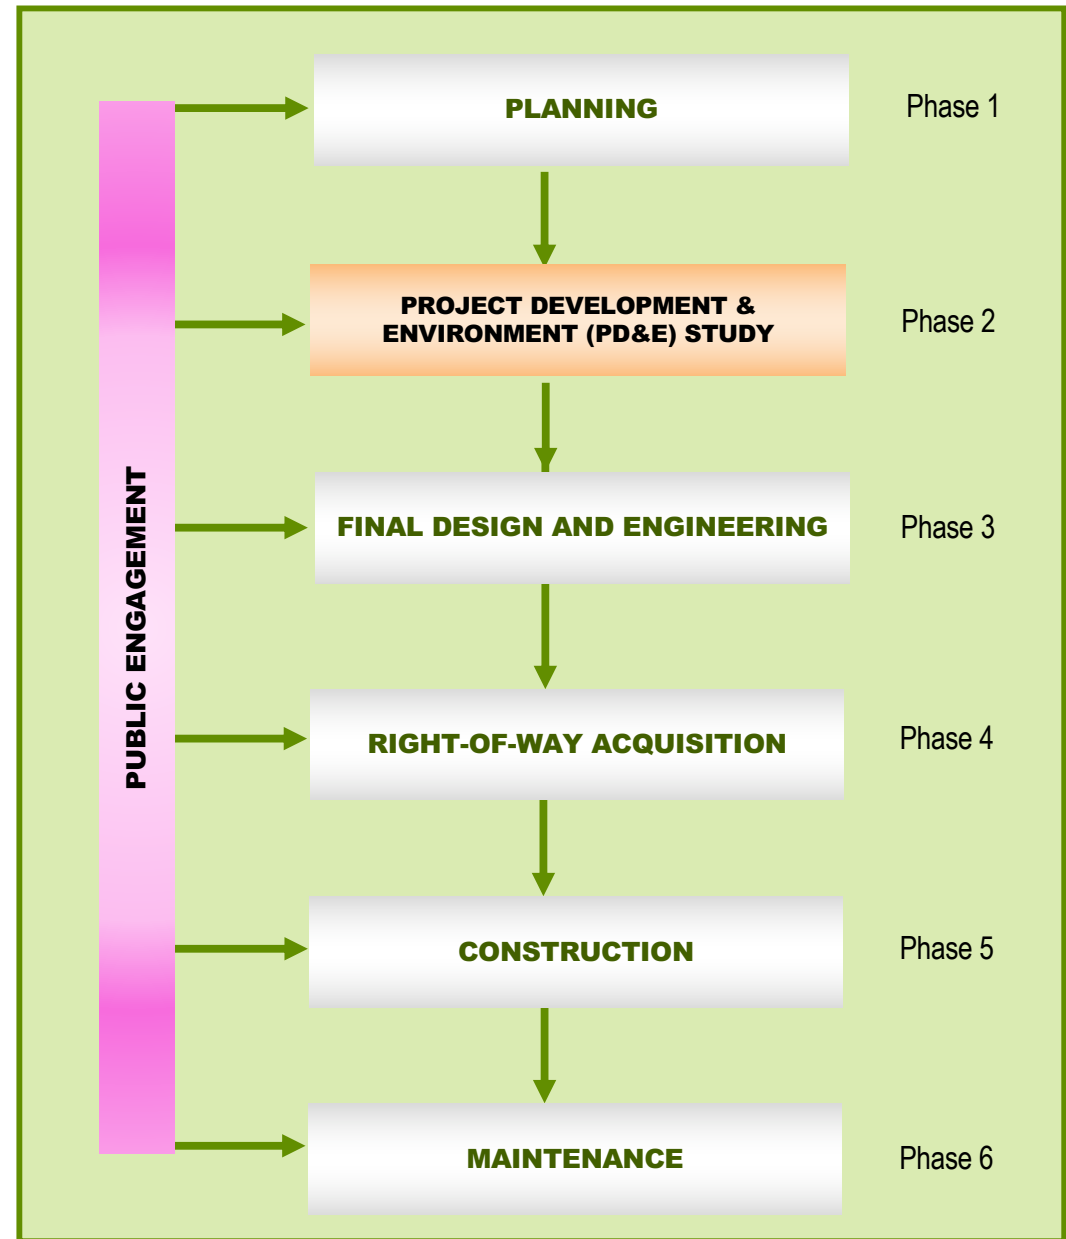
PUBLIC ENGAGEMENT

PLANNING

Phase 1

PROJECT DEVELOPMENT & ENVIRONMENT (PD&E) STUDY

Phase 2

FINAL DESIGN AND ENGINEERING

Phase 3

RIGHT-OF-WAY ACQUISITION

Phase 4

CONSTRUCTION

Phase 5

MAINTENANCE

Phase 6